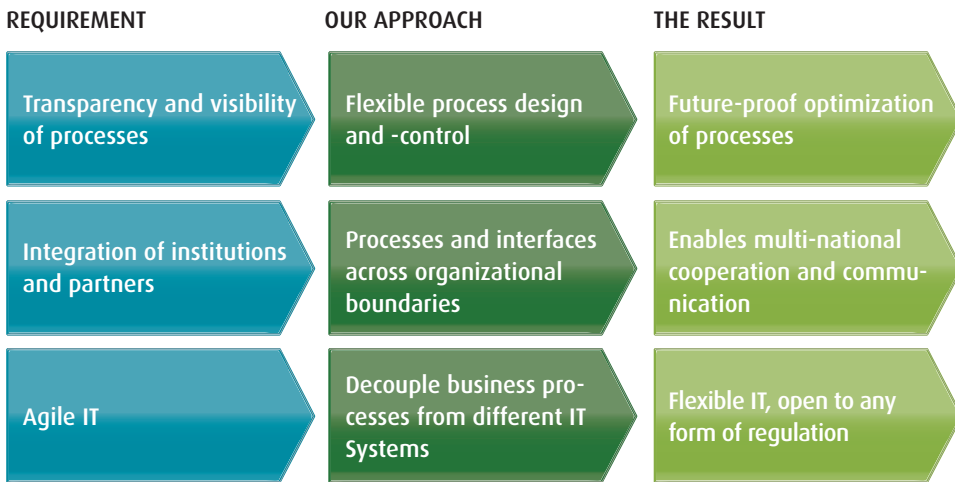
REQUIREMENT

Transparency and visibility of processes

Integration of institutions and partners

Agile IT

OUR APPROACH

Flexible process design and -control

Processes and interfaces across organizational boundaries

Decouple business processes from different IT Systems

THE RESULT

Future-proof optimization of processes

Enables multi-national cooperation and communication

Flexible IT, open to any form of regulation